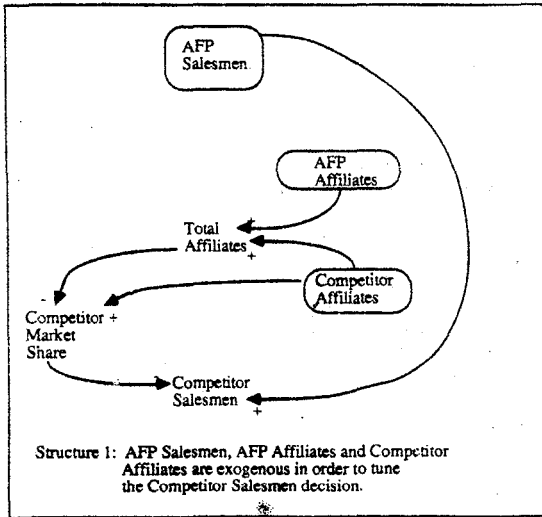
AFP Salesmen

AFP Affiliates

Total Affiliates +

+

Competitor Affiliates

-

Competitor + Market Share

Competitor Salesmen

+

Structure 1: AFP Salesmen, AFP Affiliates and Competitor Affiliates are exogenous in order to tune the Competitor Salesmen decision.